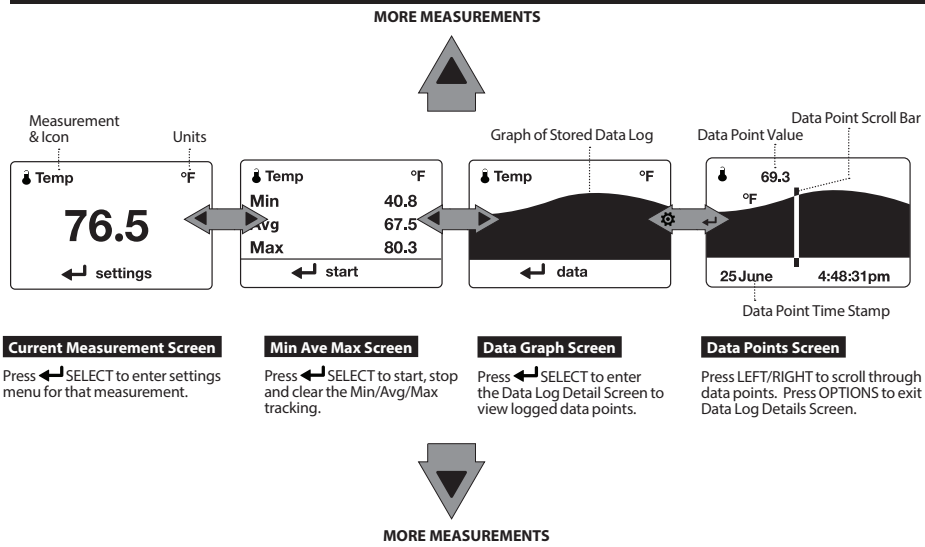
MORE MEASUREMENTS

Measurement & Icon

Units

Temp °F

76.5

settings

Temp °F

Min 40.8

Avg 67.5

Max 80.3

start

Graph of Stored Data Log

Temp °F

data

Data Point Value

Data Point Scroll Bar

69.3

°F

25 June 4:48:31pm

Data Point Time Stamp

Current Measurement Screen

Press SELECT to enter settings menu for that measurement.

Min Ave Max Screen

Press SELECT to start, stop and clear the Min/Avg/Max tracking.

Data Graph Screen

Press SELECT to enter the Data Log Detail Screen to view logged data points.

Data Points Screen

Press LEFT/RIGHT to scroll through data points. Press OPTIONS to exit Data Log Details Screen.

MORE MEASUREMENTS